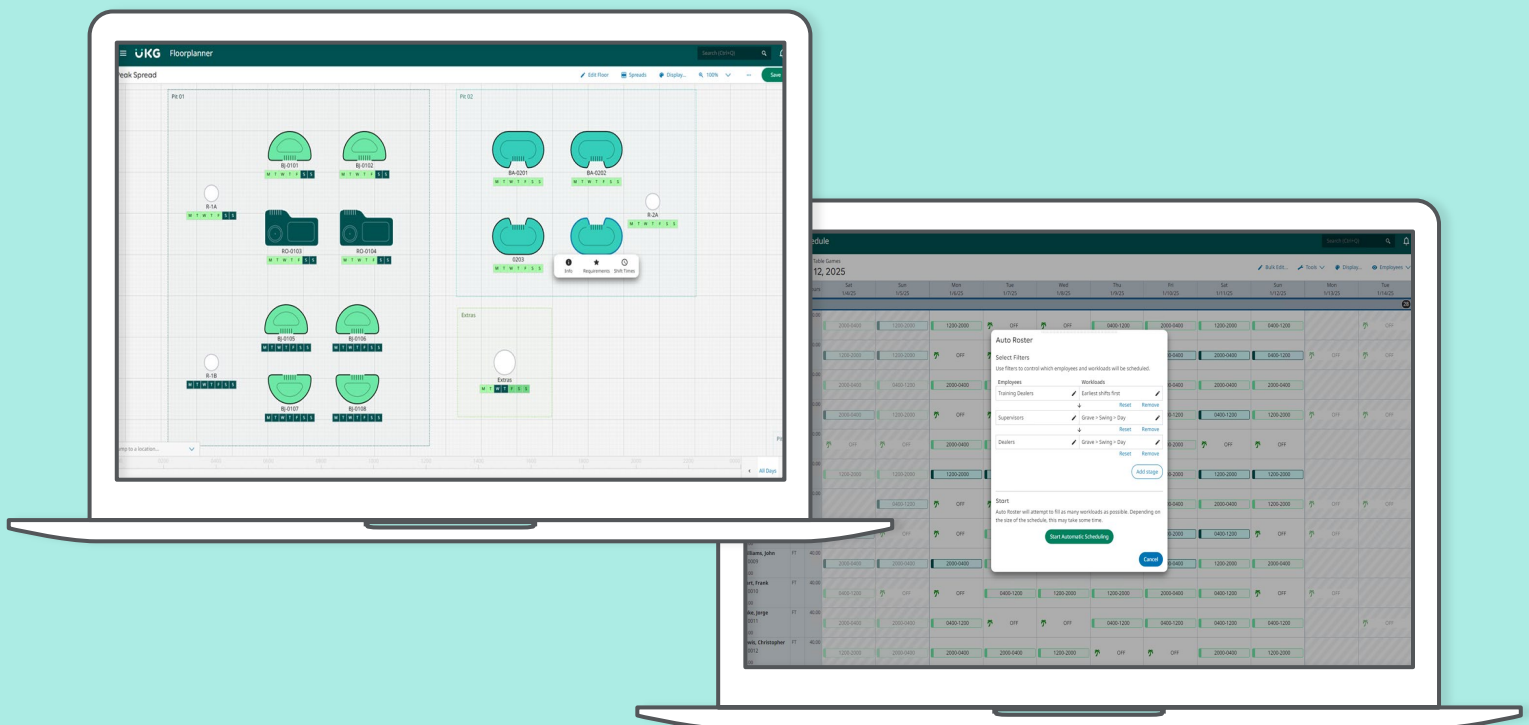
UKG Floorplanner

Search (Ctrl+Q)

Peak Spread

Edit Floor Spreads Display... 100% ... Save

Pit 01

BJ-0101
M T W T F S S

BJ-0102
M T W T F S S

R-1A
M T W T F S S

RO-0103
M T W T F S S

RO-0104
M T W T F S S

BJ-0105
M T W T F S S

BJ-0106
M T W T F S S

R-1B
M T W T F S S

BJ-0107
M T W T F S S

BJ-0108
M T W T F S S

Pit 02

BA-0201
M T W T F S S

BA-0202
M T W T F S S

R-2A
M T W T F S S

0203
M T W T F S S

Info Requirements Shift Times

Extras

Extras
M T W T F S S

Jump to a location...

All Days

edule

Search (Ctrl+Q)

Table Games

12, 2025

Bulk Edit... Tools Display... Employees

| Sat 1/4/25 | Sun 1/5/25 | Mon 1/6/25 | Tue 1/7/25 | Wed 1/8/25 | Thu 1/9/25 | Fri 1/10/25 | Sat 1/11/25 | Sun 1/12/25 | Mon 1/13/25 | Tue 1/14/25 |
|---|---|---|---|---|---|---|---|---|---|---|
| 2000-0400 | 1200-2000 | 1200-2000 | OFF | OFF | 0400-1200 | 2000-0400 | 1200-2000 | 0400-1200 | | OFF |
| 1200-2000 | 1200-2000 | OFF | | | | 0400 | 2000-0400 | 0400-1200 | OFF | OFF |
| 2000-0400 | 0400-1200 | 2000-0400 | | | | 0400 | 2000-0400 | 1200-2000 | | |
| 2000-0400 | 2000-0400 | OFF | | | | 1200 | 0400-1200 | 1200-2000 | | |
| OFF | OFF | 2000-0400 | | | | 2000 | OFF | OFF | | |
| 1200-2000 | | 1200-2000 | | | | 2000 | 1200-2000 | 1200-2000 | | |
| | 0400-1200 | OFF | | | | 1200 | 0400-1200 | | | |
| OFF | OFF | OFF | | | | 1200 | 0400-1200 | 1200-2000 | | |

illiams, John
0009 FT 40.00
2000-0400 | 2000-0400 | 1200-2000 | 2000-0400

ert, Frank
0010 FT 40.00
0400-1200 | OFF | 0400-1200 | 1200-2000 | 1200-2000 | 2000-0400 | 0400-1200 | OFF | OFF

ke, Jorge
0011 FT 40.00
2000-0400 | OFF | 0400-1200 | OFF | OFF | 0400-1200 | 0400-1200 | 0400-1200 | 0400-1200 | OFF

wik, Christopher
0012 FT 40.00
1200-2000 | 2000-0400 | 2000-0400 | 1200-2000 | OFF | OFF | 2000-0400 | 1200-2000

Auto Roster

Select Filters
Use filters to control which employees and workloads will be scheduled.

| Employees | Workloads |
|---|---|
| Training Dealers | Earliest shifts first |
| | Reset Remove |
| Supervisors | Grave > Swing > Day |
| | Reset Remove |
| Dealers | Grave > Swing > Day |
| | Reset Remove |

Add stage

Start
Auto Roster will attempt to fill as many workloads as possible. Depending on the size of the schedule, this may take some time.

Start Automatic Scheduling

Cancel